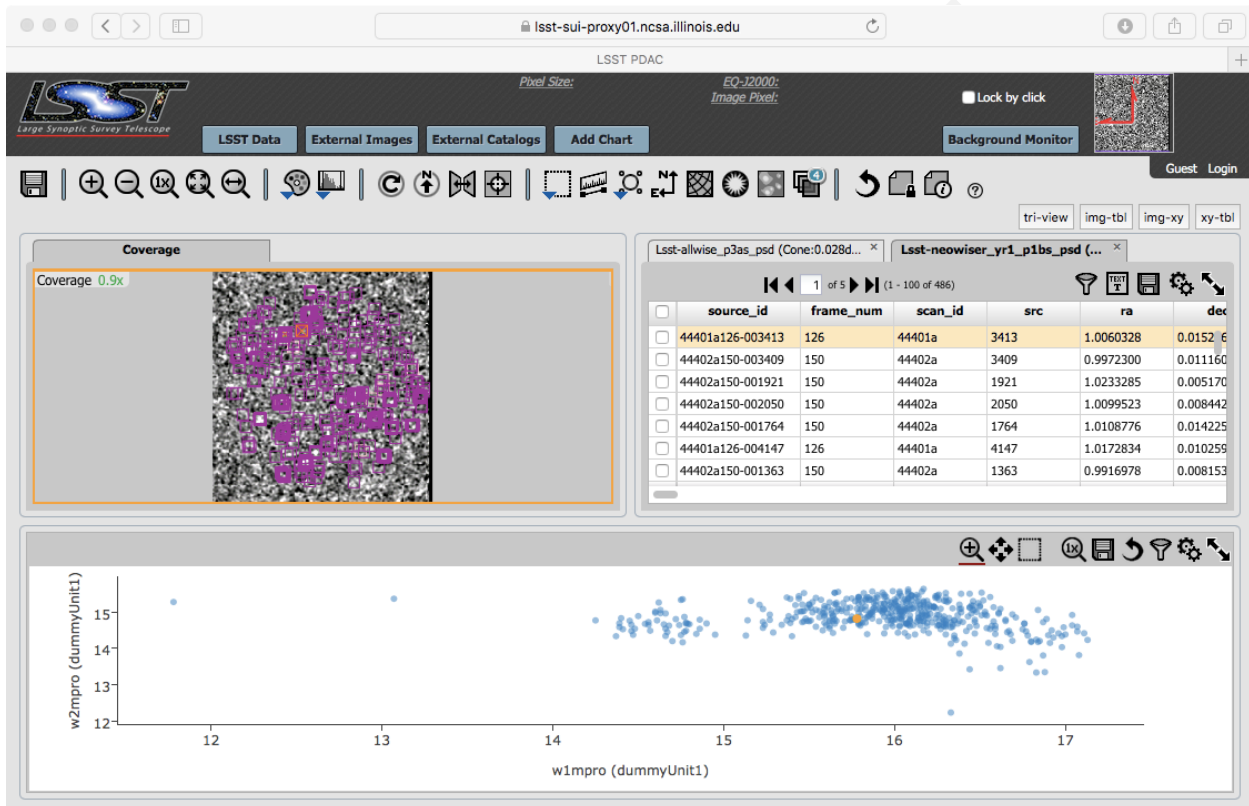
lsst-sui-proxy01.ncsa.illinois.edu

LSST PDAC

LSST
Large Synoptic Survey Telescope

Pixel Size:
EQ-J2000:
Image Pixel:

Lock by click

LSST Data
External Images
External Catalogs
Add Chart
Background Monitor

Guest Login

tri-view img-tbl img-xy xy-tbl

Coverage

Coverage 0.9x

Lsst-allwise_p3as_psd (Cone:0.028d...
Lsst-neowiser_yr1_p1bs_psd (...

1 of 5 (1 - 100 of 486)

| | source_id | frame_num | scan_id | src | ra | dec |
|---|---|---|---|---|---|---|
| | 44401a126-003413 | 126 | 44401a | 3413 | 1.0060328 | 0.0152 |
| | 44402a150-003409 | 150 | 44402a | 3409 | 0.9972300 | 0.01116 |
| | 44402a150-001921 | 150 | 44402a | 1921 | 1.0233285 | 0.00517 |
| | 44402a150-002050 | 150 | 44402a | 2050 | 1.0099523 | 0.00844 |
| | 44402a150-001764 | 150 | 44402a | 1764 | 1.0108776 | 0.01422 |
| | 44401a126-004147 | 126 | 44401a | 4147 | 1.0172834 | 0.01025 |
| | 44402a150-001363 | 150 | 44402a | 1363 | 0.9916978 | 0.00815 |

w2mpro (dummyUnit1)
15
14
13
12
12
13
14
15
16
17
w1mpro (dummyUnit1)